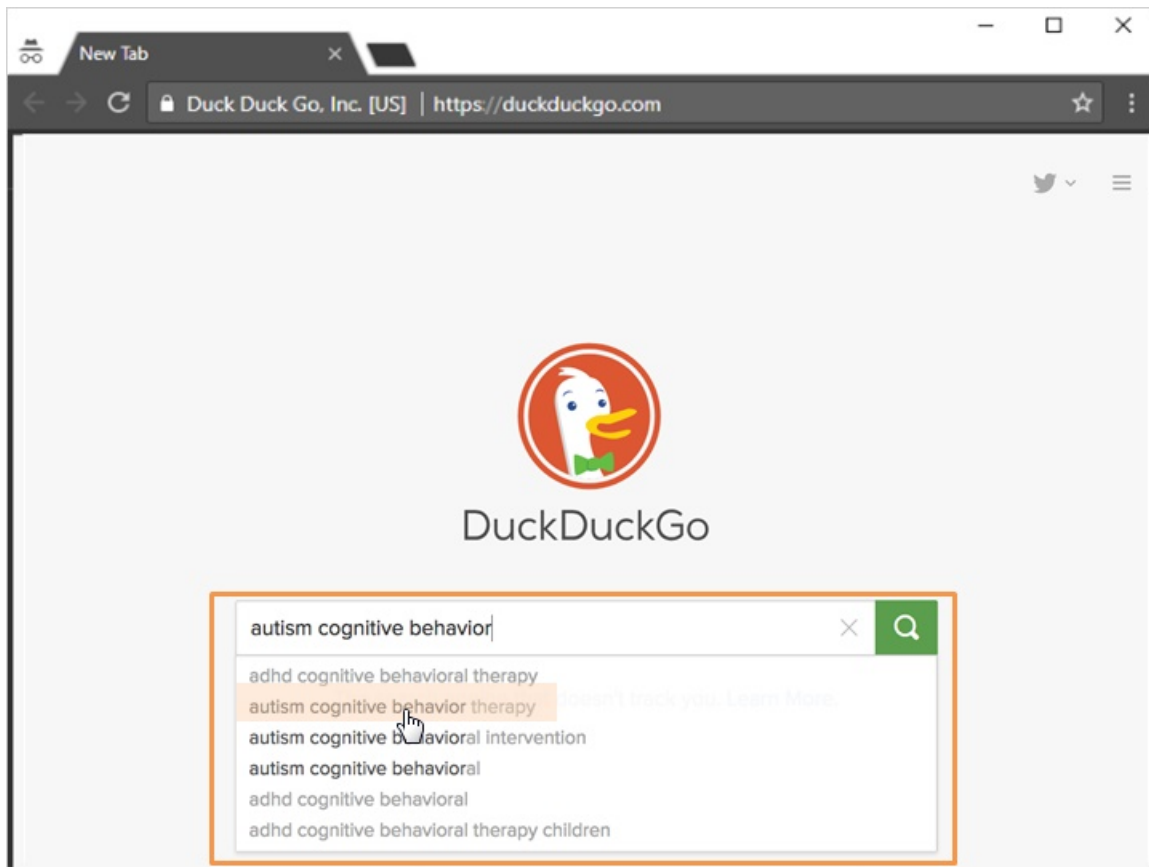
New Tab

Duck Duck Go, Inc. [US] | https://duckduckgo.com

DuckDuckGo

autism cognitive behavior

adhd cognitive behavioral therapy
autism cognitive behavior therapy
autism cognitive behavioral intervention
autism cognitive behavioral
adhd cognitive behavioral
adhd cognitive behavioral therapy children

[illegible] doesn't track you. Learn More.